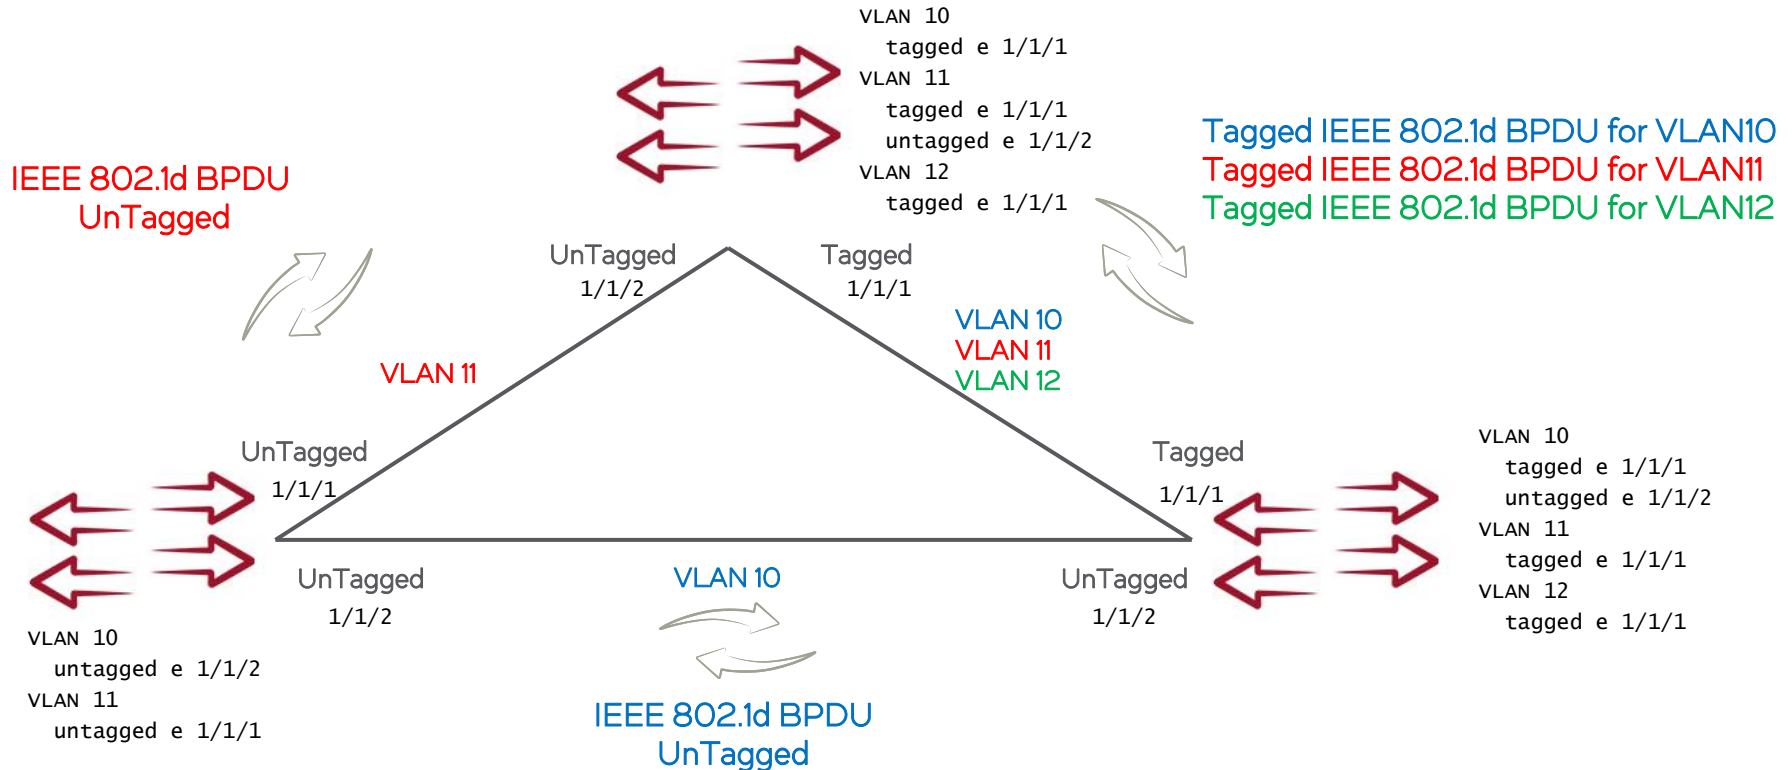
VLAN 10
tagged e 1/1/1
VLAN 11
tagged e 1/1/1
untagged e 1/1/2
VLAN 12
tagged e 1/1/1

Tagged IEEE 802.1d BPDU for VLAN10
Tagged IEEE 802.1d BPDU for VLAN11
Tagged IEEE 802.1d BPDU for VLAN12

IEEE 802.1d BPDU
UnTagged

UnTagged
1/1/2

Tagged
1/1/1

VLAN 10
VLAN 11
VLAN 12

VLAN 11

UnTagged
1/1/1

Tagged
1/1/1

VLAN 10
tagged e 1/1/1
untagged e 1/1/2
VLAN 11
tagged e 1/1/1
VLAN 12
tagged e 1/1/1

UnTagged
1/1/2

VLAN 10

UnTagged
1/1/2

VLAN 10
untagged e 1/1/2
VLAN 11
untagged e 1/1/1

IEEE 802.1d BPDU
UnTagged